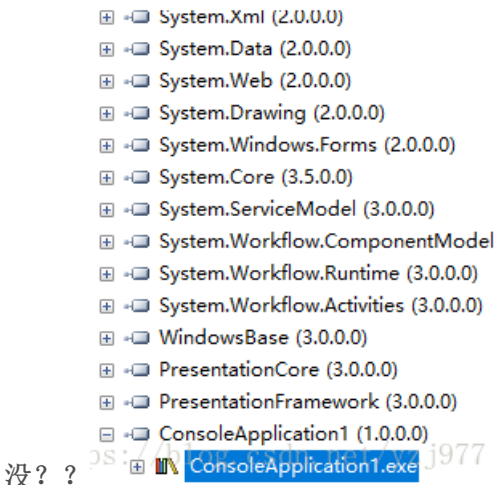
System.Xml (2.0.0.0)
System.Data (2.0.0.0)
System.Web (2.0.0.0)
System.Drawing (2.0.0.0)
System.Windows.Forms (2.0.0.0)
System.Core (3.5.0.0)
System.ServiceModel (3.0.0.0)
System.Workflow.ComponentModel
System.Workflow.Runtime (3.0.0.0)
System.Workflow.Activities (3.0.0.0)
WindowsBase (3.0.0.0)
PresentationCore (3.0.0.0)
PresentationFramework (3.0.0.0)
ConsoleApplication1 (1.0.0.0)
没？？
ConsoleApplication1.exe
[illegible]blog.csdn.net/yzj977